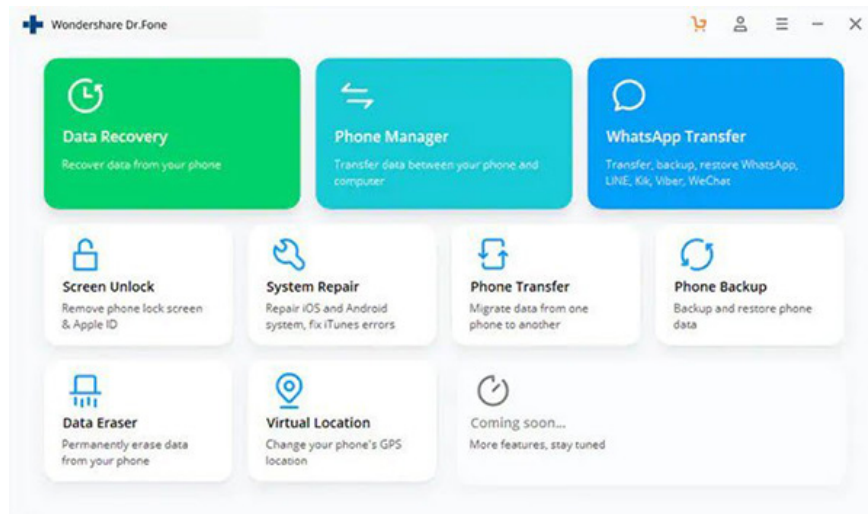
Wondershare Dr.Fone

Data Recovery
Recover data from your phone

Phone Manager
Transfer data between your phone and computer

WhatsApp Transfer
Transfer, backup, restore WhatsApp, LINE, Kik, Viber, WeChat

Screen Unlock
Remove phone lock screen & Apple ID

System Repair
Repair iOS and Android system, fix iTunes errors

Phone Transfer
Migrate data from one phone to another

Phone Backup
Backup and restore phone data

Data Eraser
Permanently erase data from your phone

Virtual Location
Change your phone's GPS location

Coming soon...
More features, stay tuned